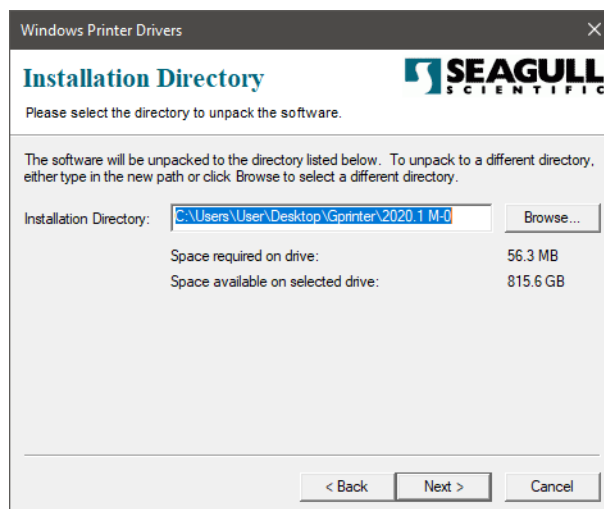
Windows Printer Drivers

Installation Directory

SEAGULL SCIENTIFIC

Please select the directory to unpack the software.

The software will be unpacked to the directory listed below. To unpack to a different directory, either type in the new path or click Browse to select a different directory.

Installation Directory: C:\Users\User\Desktop\Gprinter\2020.1 M-0 Browse...

Space required on drive: 56.3 MB

Space available on selected drive: 815.6 GB

< Back Next > Cancel